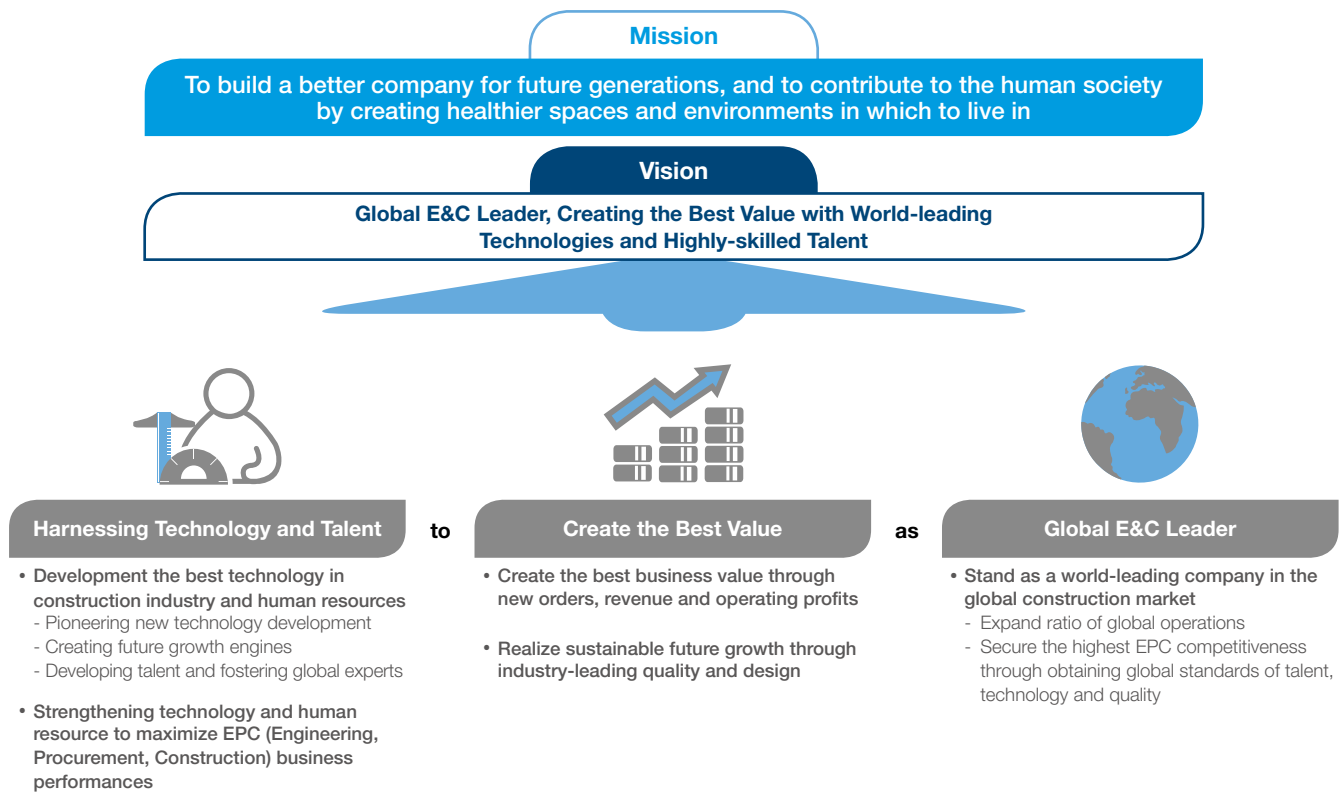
Mission

To build a better company for future generations, and to contribute to the human society by creating healthier spaces and environments in which to live in

Vision

Global E&C Leader, Creating the Best Value with World-leading Technologies and Highly-skilled Talent

Harnessing Technology and Talent

to

Create the Best Value

as

Global E&C Leader

• Development the best technology in construction industry and human resources
- Pioneering new technology development
- Creating future growth engines
- Developing talent and fostering global experts

• Strengthening technology and human resource to maximize EPC (Engineering, Procurement, Construction) business performances

• Create the best business value through new orders, revenue and operating profits

• Realize sustainable future growth through industry-leading quality and design

• Stand as a world-leading company in the global construction market
- Expand ratio of global operations
- Secure the highest EPC competitiveness through obtaining global standards of talent, technology and quality